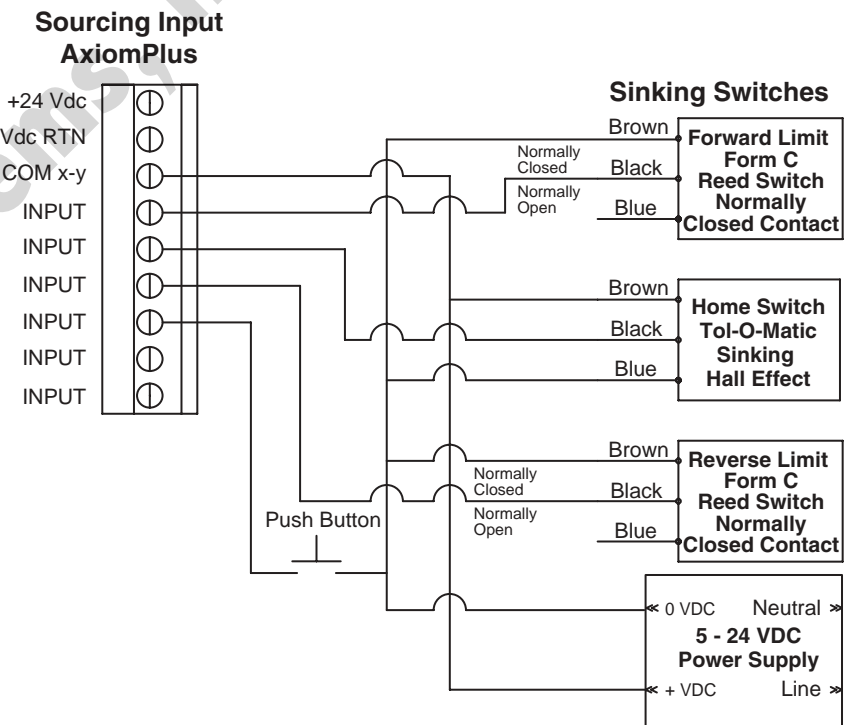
Sourcing Input
AxiomPlus

+24 Vdc
Vdc RTN
COM x-y
INPUT
INPUT
INPUT
INPUT
INPUT
INPUT

Sinking Switches

Brown
Normally Closed
Black
Normally Open
Blue

Forward Limit
Form C
Reed Switch
Normally
Closed Contact

Brown
Black
Blue

Home Switch
Tol-O-Matic
Sinking
Hall Effect

Brown
Normally Closed
Black
Normally Open
Blue

Reverse Limit
Form C
Reed Switch
Normally
Closed Contact

Push Button

0 VDC
Neutral
5 - 24 VDC
Power Supply
+ VDC
Line